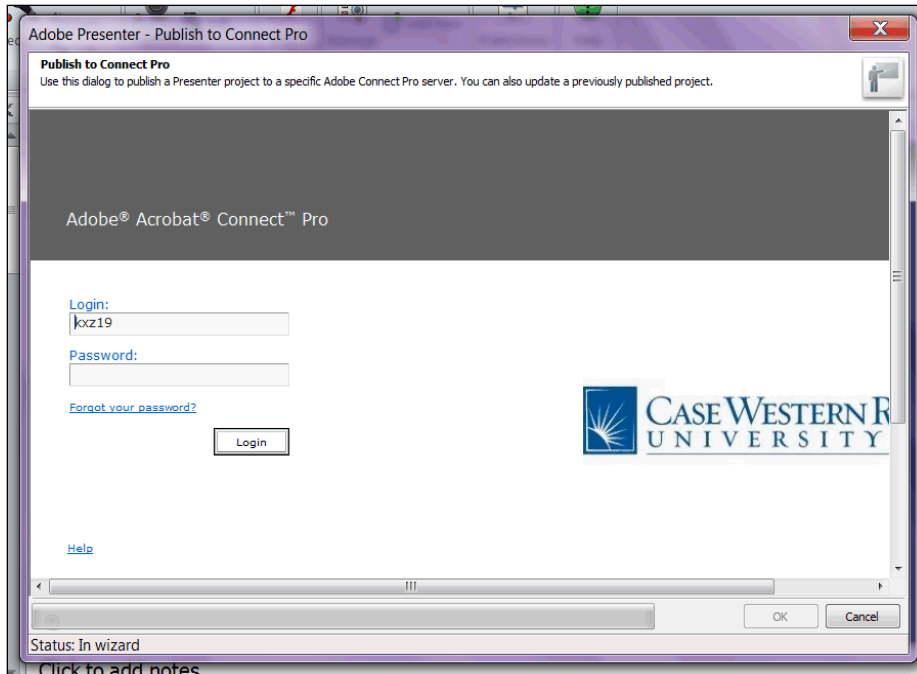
Adobe Presenter - Publish to Connect Pro

Publish to Connect Pro
Use this dialog to publish a Presenter project to a specific Adobe Connect Pro server. You can also update a previously published project.

Adobe® Acrobat® Connect™ Pro

Login:
kxz19

Password:

Forgot your password?

Login

CASE WESTERN R
UNIVERSITY

Help

OK

Cancel

Status: In wizard

Click to add notes